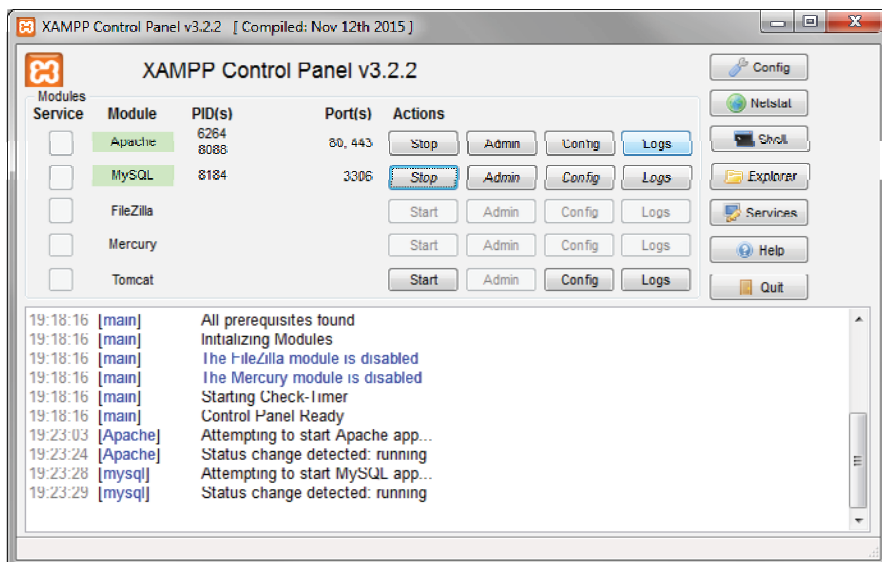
XAMPP Control Panel v3.2.2 [ Compiled: Nov 12th 2015 ]

XAMPP Control Panel v3.2.2

Config
Netstat
Shell
Explorer
Services
Help
Quit

Modules

| Service | Module | PID(s) | Port(s) | Actions | | | |
|---|---|---|---|---|---|---|---|
| | Apache | 6264 8088 | 80, 443 | Stop | Admin | Config | Logs |
| | MySQL | 8184 | 3306 | Stop | Admin | Config | Logs |
| | FileZilla | | | Start | Admin | Config | Logs |
| | Mercury | | | Start | Admin | Config | Logs |
| | Tomcat | | | Start | Admin | Config | Logs |

19:18:16 [main] All prerequisites found
19:18:16 [main] Initializing Modules
19:18:16 [main] The FileZilla module is disabled
19:18:16 [main] The Mercury module is disabled
19:18:16 [main] Starting Check-Timer
19:18:16 [main] Control Panel Ready
19:23:03 [Apache] Attempting to start Apache app...
19:23:24 [Apache] Status change detected: running
19:23:28 [mysql] Attempting to start MySQL app...
19:23:29 [mysql] Status change detected: running